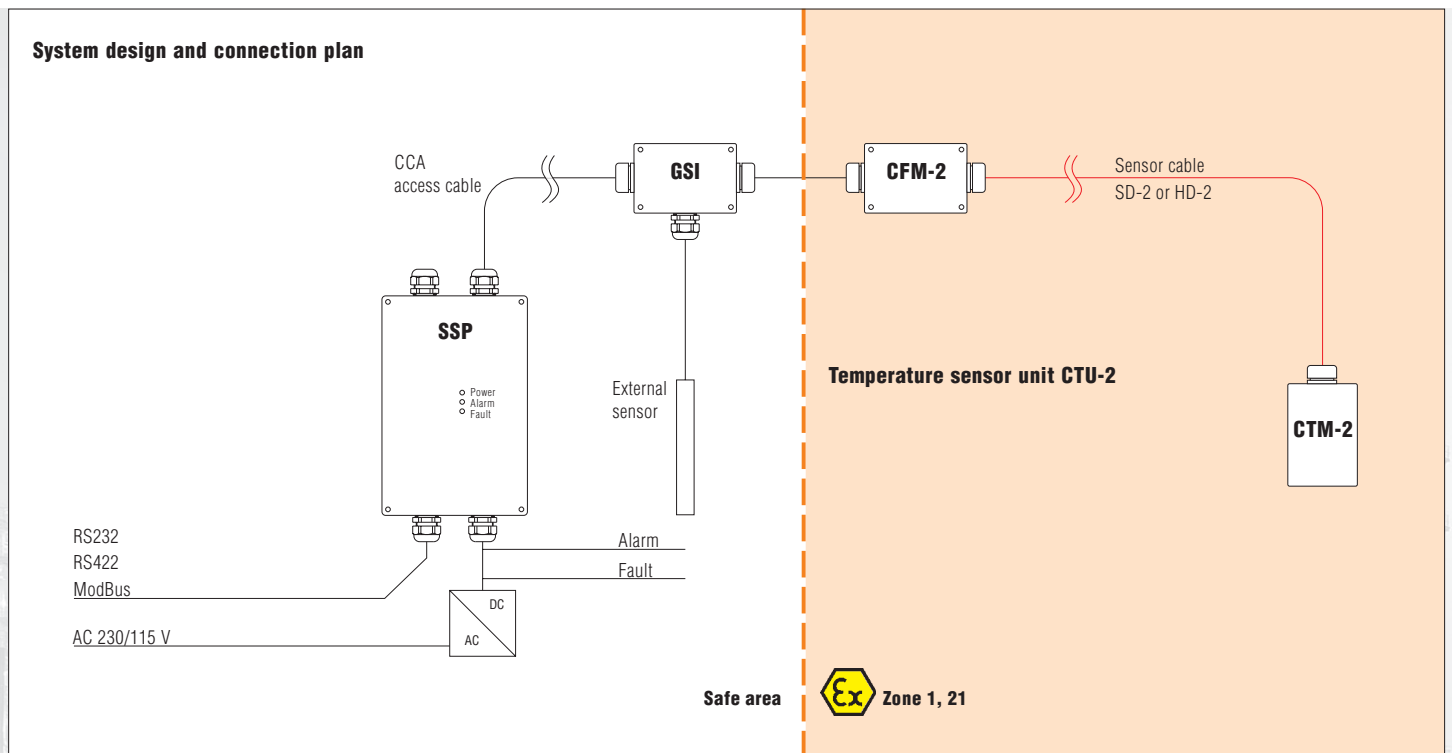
System design and connection plan

CCA
access cable

GSI

CFM-2

Sensor cable
SD-2 or HD-2

SSP

Power
Alarm
Fault

External
sensor

Temperature sensor unit CTU-2

CTM-2

RS232
RS422
ModBus

Alarm
Fault

DC
AC

AC 230/115 V

Safe area

Ex

Zone 1, 21